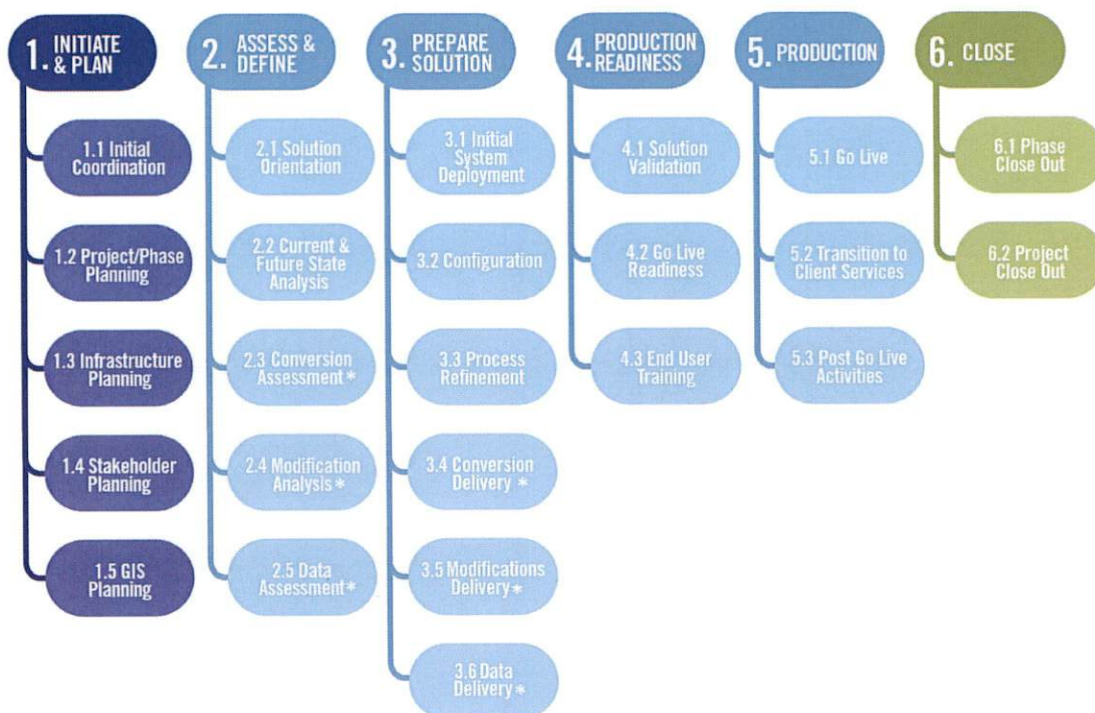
1. INITIATE & PLAN

1.1 Initial Coordination

1.2 Project/Phase Planning

1.3 Infrastructure Planning

1.4 Stakeholder Planning

1.5 GIS Planning

2. ASSESS & DEFINE

2.1 Solution Orientation

2.2 Current & Future State Analysis

2.3 Conversion Assessment*

2.4 Modification Analysis*

2.5 Data Assessment*

3. PREPARE SOLUTION

3.1 Initial System Deployment

3.2 Configuration

3.3 Process Refinement

3.4 Conversion Delivery *

3.5 Modifications Delivery*

3.6 Data Delivery*

4. PRODUCTION READINESS

4.1 Solution Validation

4.2 Go Live Readiness

4.3 End User Training

5. PRODUCTION

5.1 Go Live

5.2 Transition to Client Services

5.3 Post Go Live Activities

6. CLOSE

6.1 Phase Close Out

6.2 Project Close Out